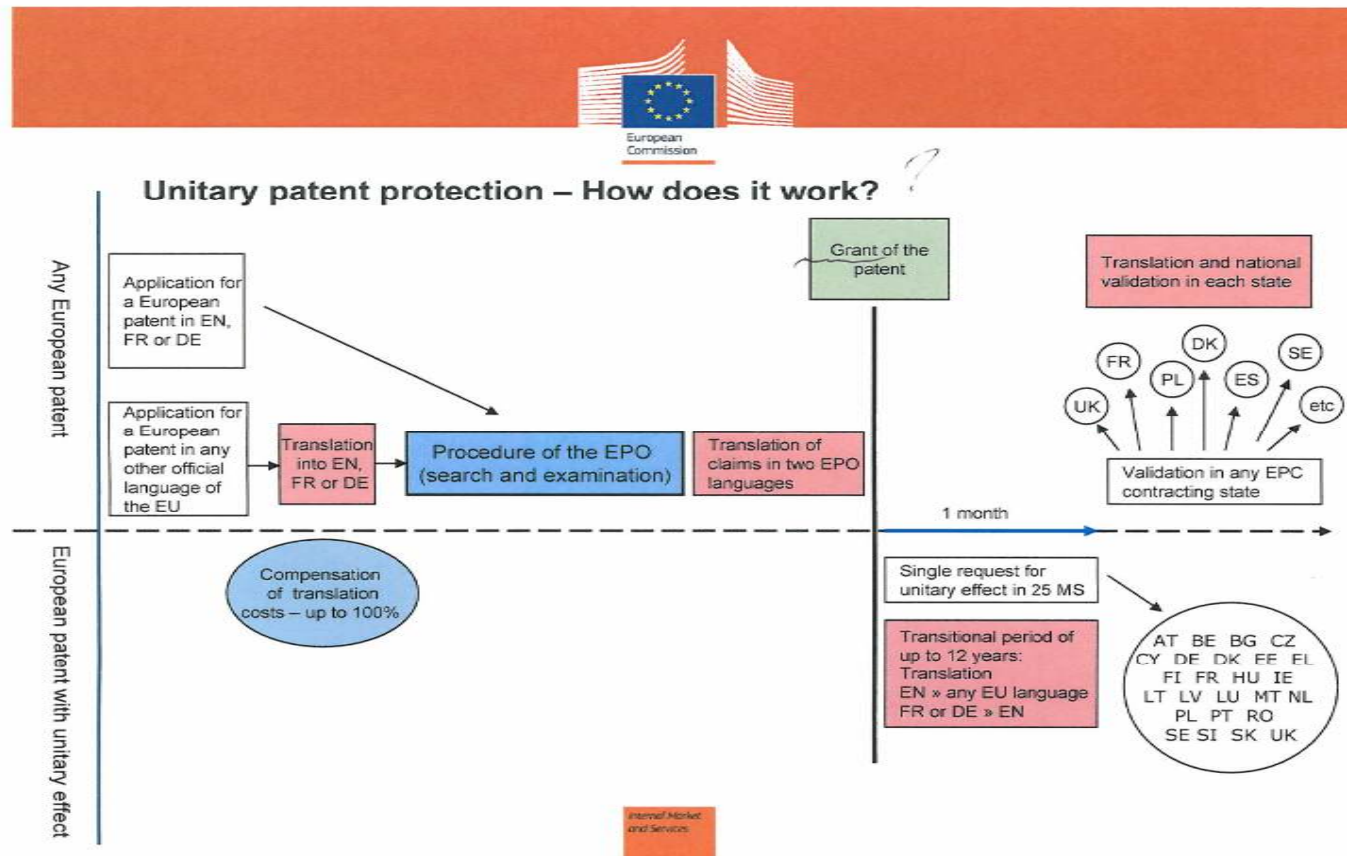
European Commission

Unitary patent protection – How does it work?

Any European patent

Application for a European patent in EN, FR or DE

Application for a European patent in any other official language of the EU

Translation into EN, FR or DE

Procedure of the EPO (search and examination)

Translation of claims in two EPO languages

Grant of the patent

Translation and national validation in each state

UK FR PL DK ES SE etc

Validation in any EPC contracting state

1 month

European patent with unitary effect

Compensation of translation costs – up to 100%

Single request for unitary effect in 25 MS

Transitional period of up to 12 years: Translation EN » any EU language FR or DE » EN

AT BE BG CZ CY DE DK EE EL FI FR HU IE LT LV LU MT NL PL PT RO SE SI SK UK

Internal Market and Services